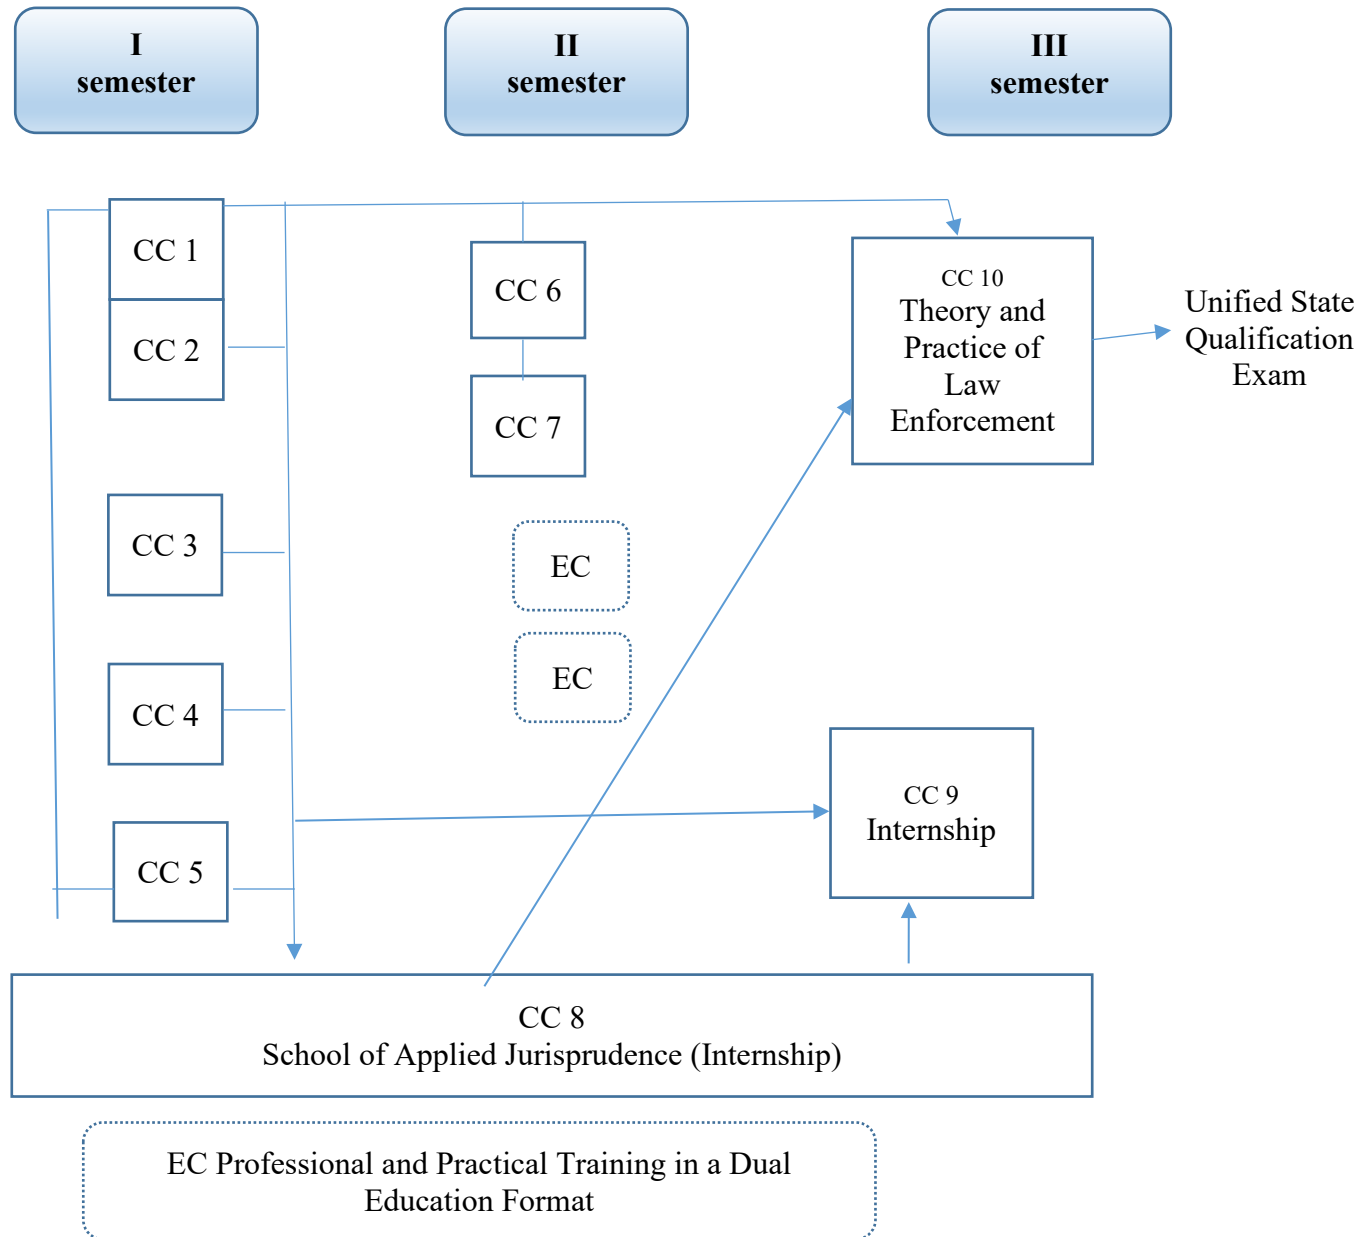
I
semester

II
semester

III
semester

CC 1

CC 2

CC 3

CC 4

CC 5

CC 6

CC 7

EC

EC

CC 10
Theory and Practice of Law Enforcement

Unified State Qualification Exam

CC 9
Internship

CC 8
School of Applied Jurisprudence (Internship)

EC Professional and Practical Training in a Dual Education Format